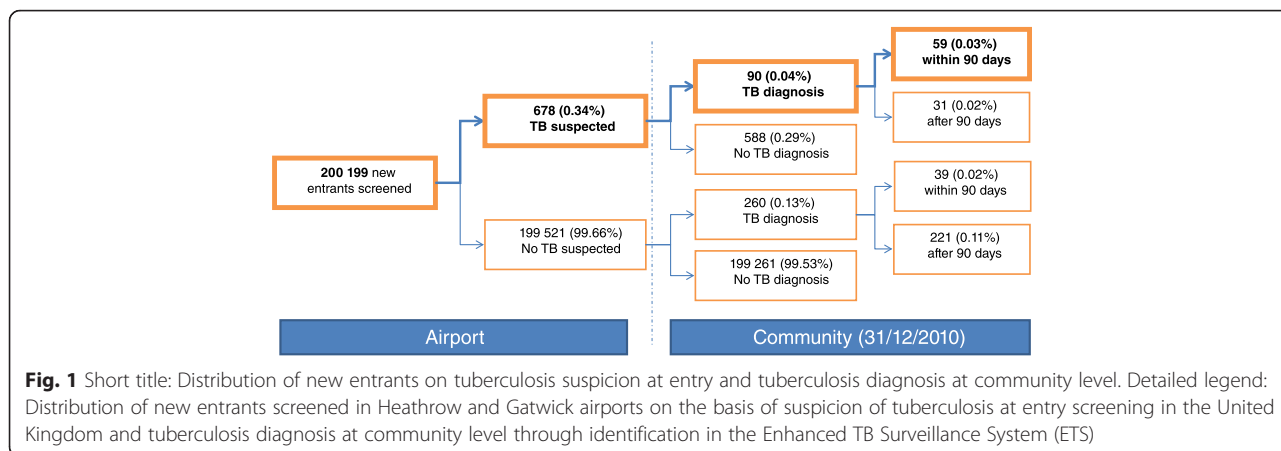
200 199 new entrants screened

678 (0.34%)
TB suspected

199 521 (99.66%)
No TB suspected

90 (0.04%)
TB diagnosis

588 (0.29%)
No TB diagnosis

260 (0.13%)
TB diagnosis

199 261 (99.53%)
No TB diagnosis

59 (0.03%)
within 90 days

31 (0.02%)
after 90 days

39 (0.02%)
within 90 days

221 (0.11%)
after 90 days

Airport

Community (31/12/2010)

**Fig. 1** Short title: Distribution of new entrants on tuberculosis suspicion at entry and tuberculosis diagnosis at community level. Detailed legend: Distribution of new entrants screened in Heathrow and Gatwick airports on the basis of suspicion of tuberculosis at entry screening in the United Kingdom and tuberculosis diagnosis at community level through identification in the Enhanced TB Surveillance System (ETS)